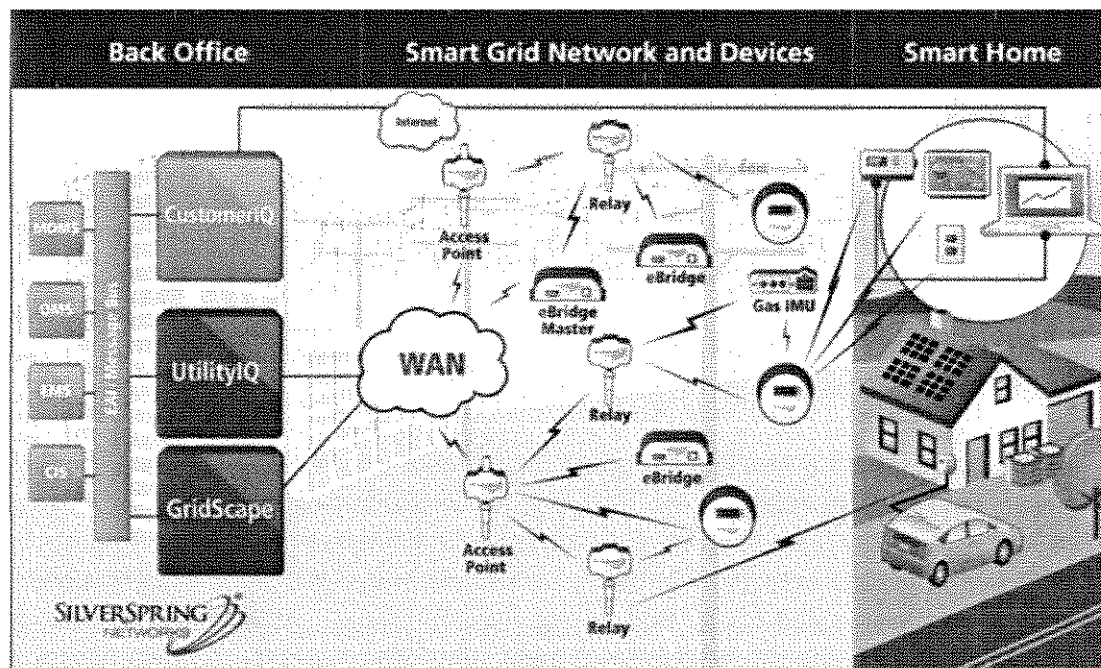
Back Office

Smart Grid Network and Devices

Smart Home

Internet

MDMS

OMS

EMS

CIS

EAI/Message Bus

CustomerIQ

UtilityIQ

GridScape

WAN

Access Point

Relay

eBridge

eBridge Master

Gas IMU

Relay

eBridge

Access Point

Relay

SILVERSPRING NETWORKS